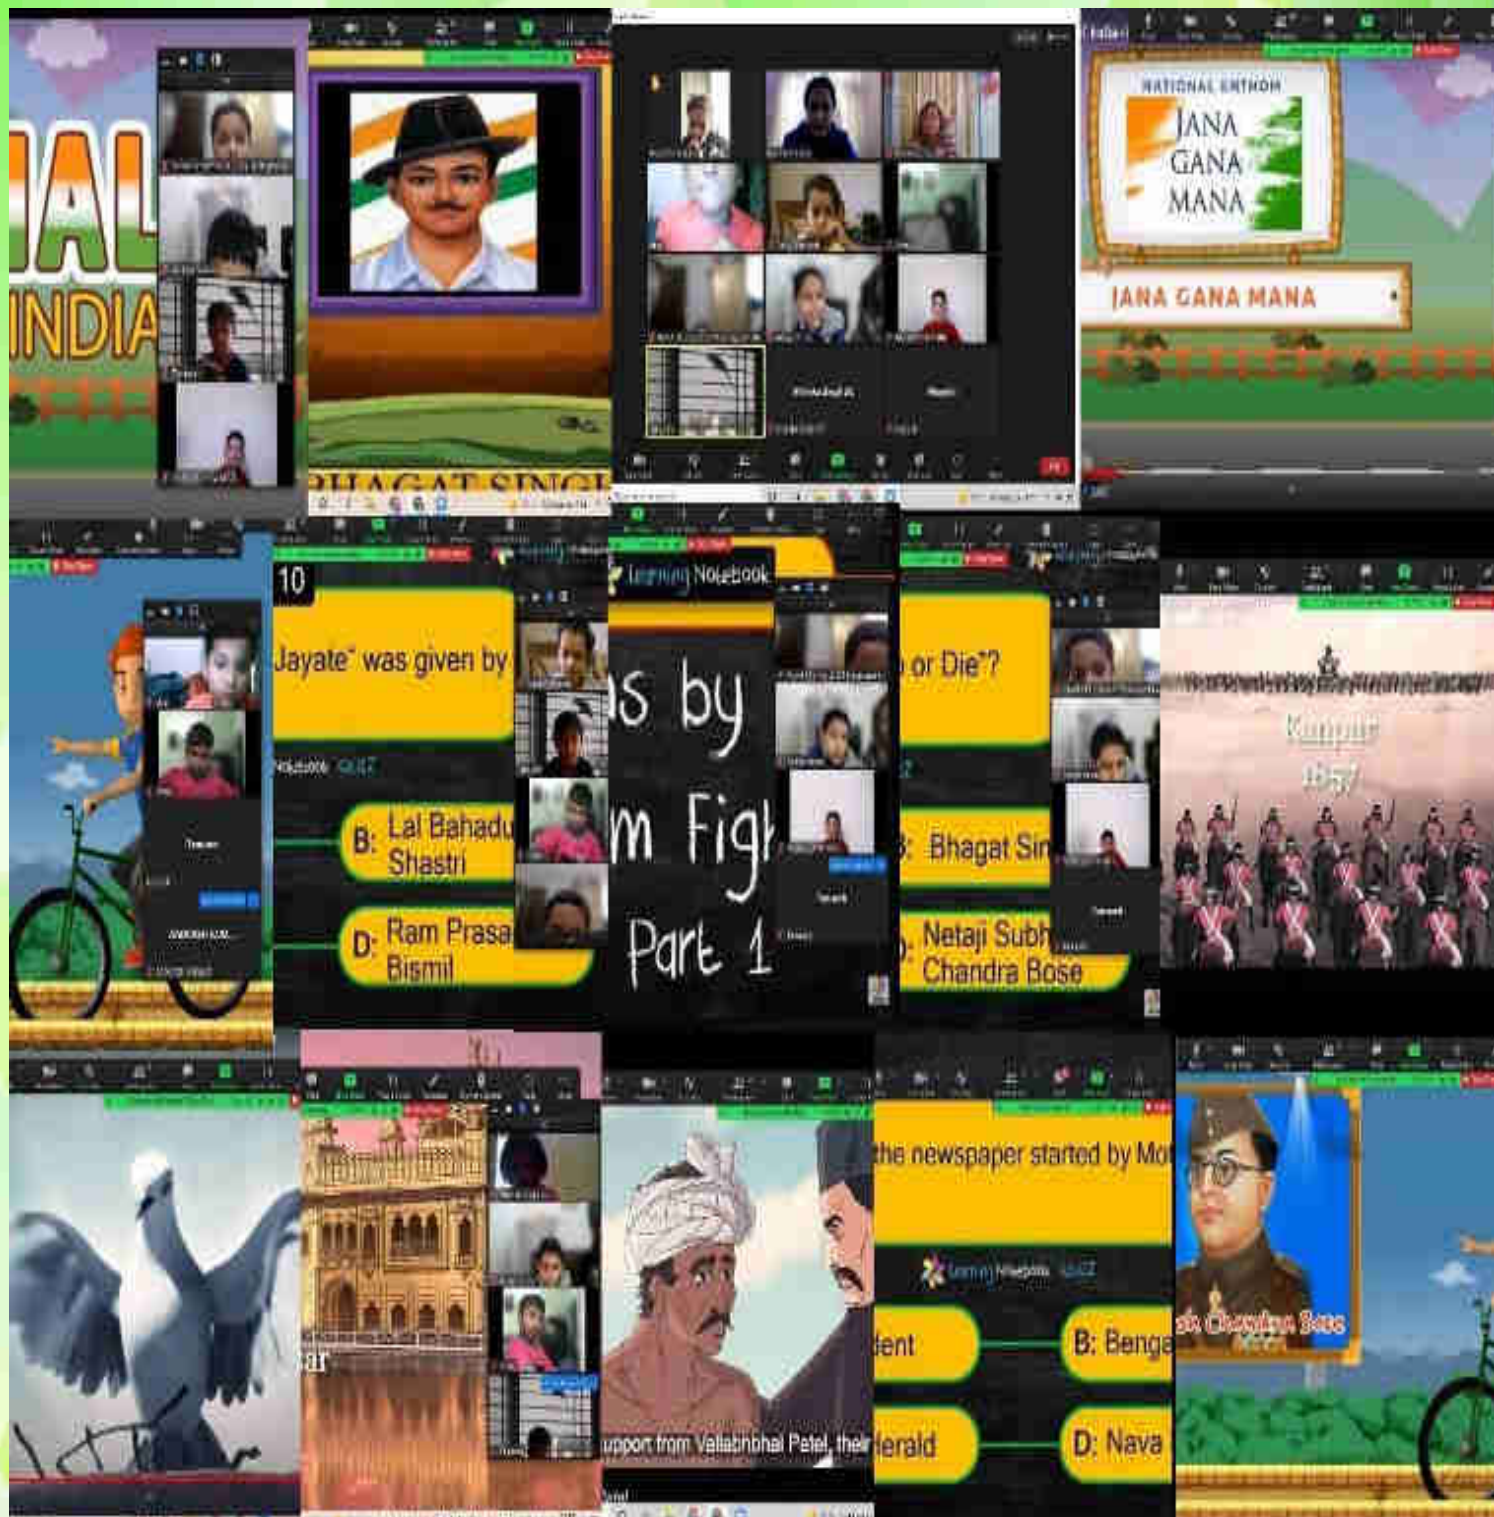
IAL
INDIA

BHAGAT SINGH

NATIONAL ANTHEM
JANA
GANA
MANA

JANA GANA MANA

10
Jayate" was given by

B: Lal Bahadu Shastri

D: Ram Prasa Bismil

Learning Notebook

s by
m Figh
Part 1

or Die"?

B: Bhagat Sin

D: Netaji Subh Chandra Bose

Kanpur
1857

the newspaper started by Mo

Learning Notebook QUIZ

ent

B: Benga

erald

D: Nava

upport from Vallabhbhai Patel, their

ash Chandra Bose